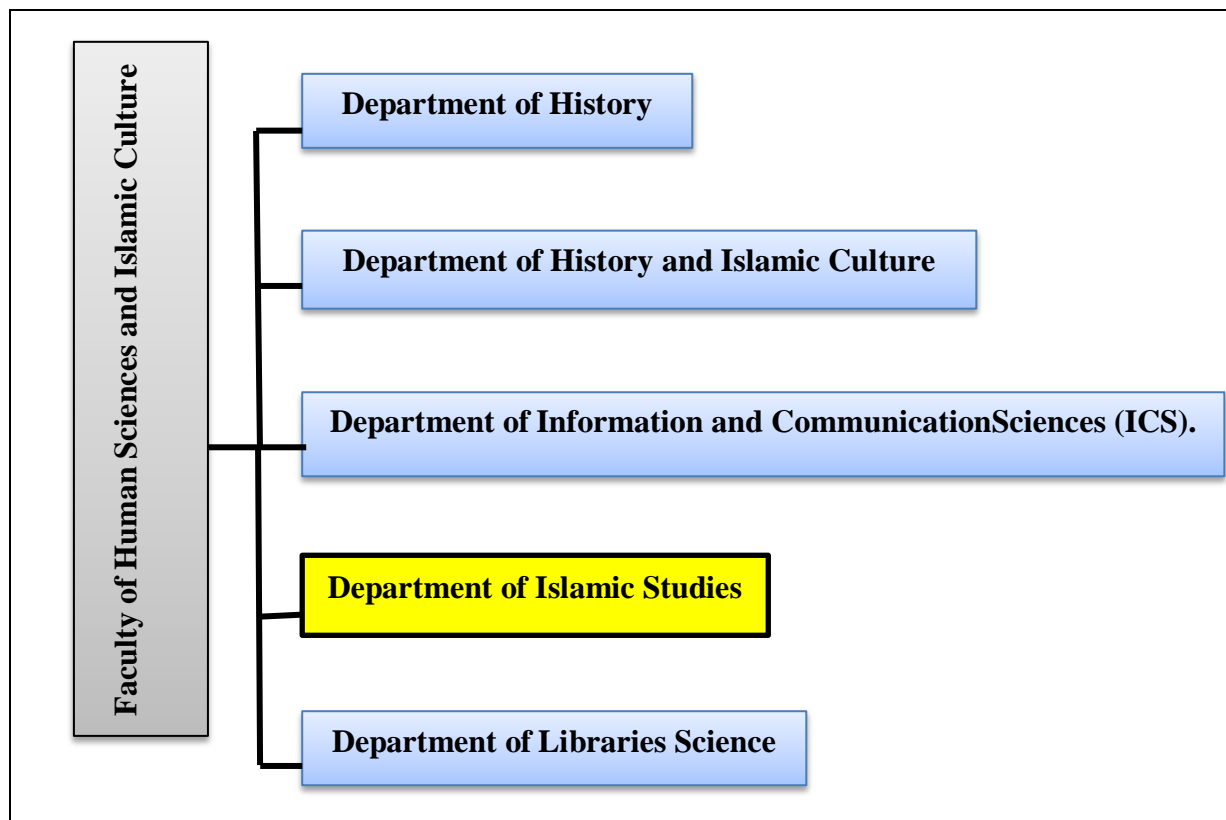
Faculty of Human Sciences and Islamic Culture

Department of History

Department of History and Islamic Culture

Department of Information and CommunicationSciences (ICS).

Department of Islamic Studies

Department of Libraries Science